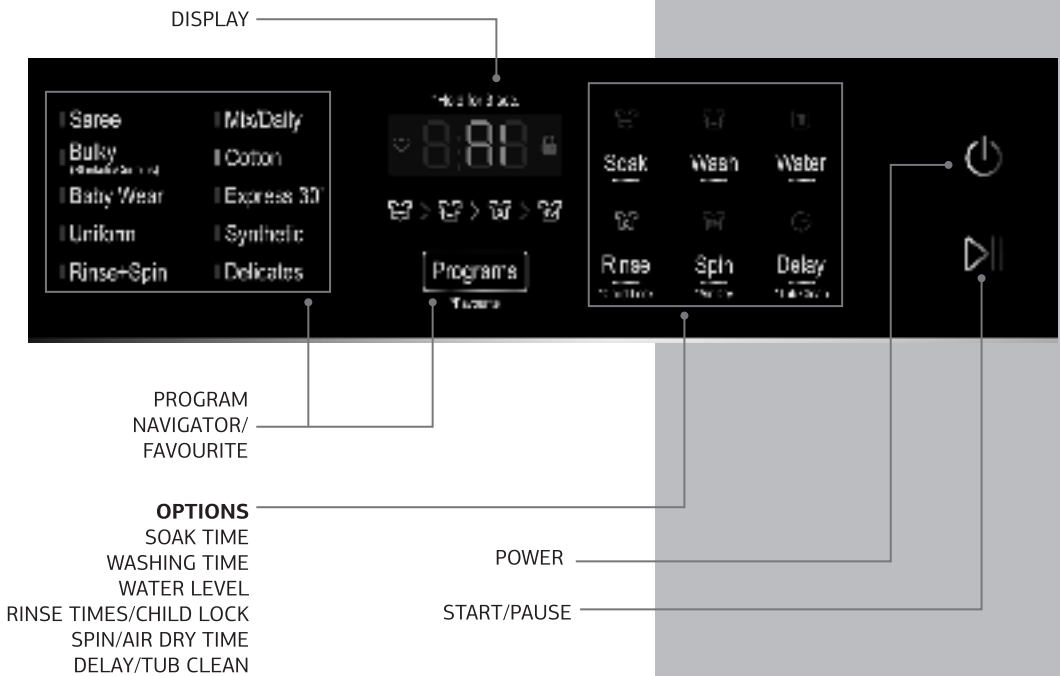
DISPLAY

Saree
Bulky
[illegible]
Baby Wear
Uniform
Rinse+Spin

Mix/Daily
Cotton
Express 30'
Synthetic
Delicates

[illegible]

Programs
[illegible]

Soak
Wash
Water
Rinse
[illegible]
Spin
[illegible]
Delay
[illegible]

PROGRAM NAVIGATOR/ FAVOURITE

OPTIONS
SOAK TIME
WASHING TIME
WATER LEVEL
RINSE TIMES/CHILD LOCK
SPIN/AIR DRY TIME
DELAY/TUB CLEAN

POWER

START/PAUSE